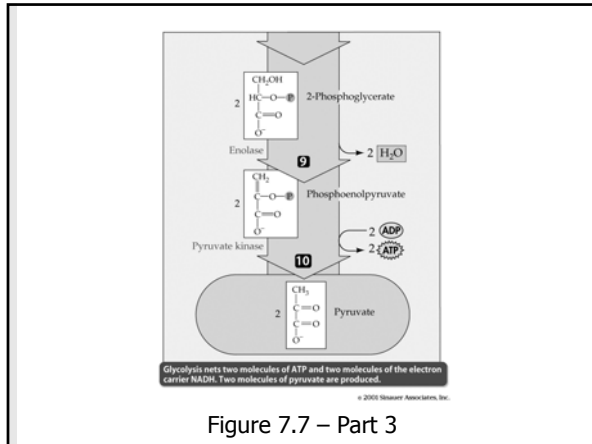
2 $CH_2OH$ HC—O—Ⓟ C=O O⁻ 2-Phosphoglycerate

Enolase

9

2 $H_2O$

2 $CH_2$ C—O—Ⓟ C=O O⁻ Phosphoenolpyruvate

Pyruvate kinase

2 ADP

2 ATP

10

2 $CH_3$ C=O C=O O⁻ Pyruvate

Glycolysis nets two molecules of ATP and two molecules of the electron carrier NADH. Two molecules of pyruvate are produced.

© 2001 Sinauer Associates, Inc.

Figure 7.7 – Part 3